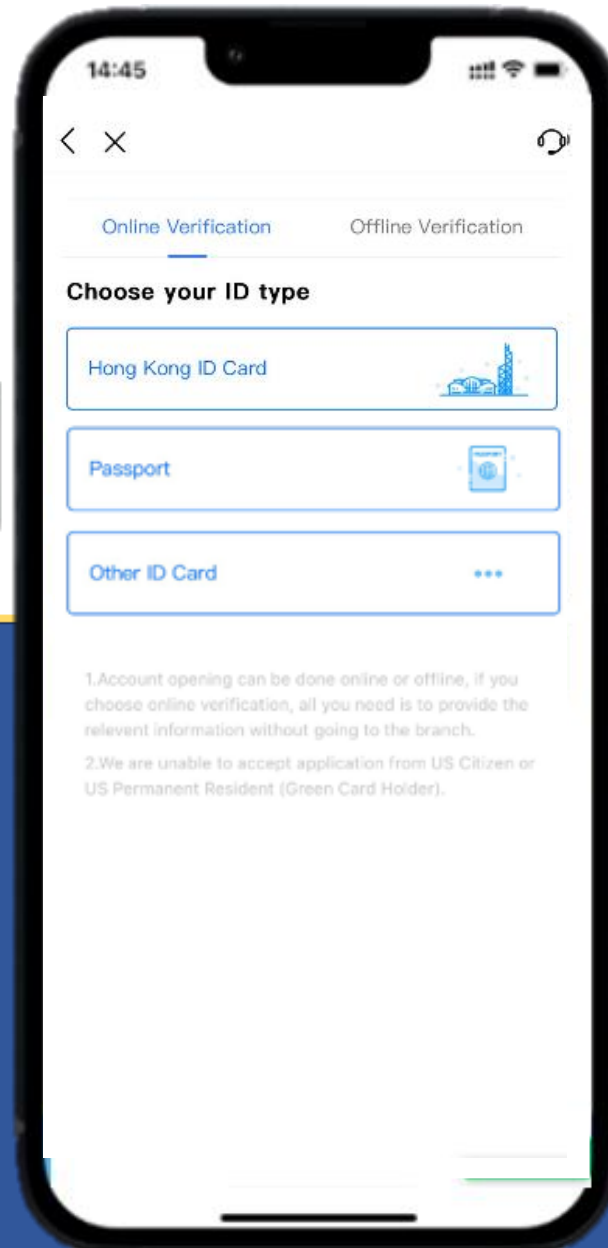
14:45

Online Verification

Offline Verification

Choose your ID type

Hong Kong ID Card

Passport

Other ID Card

•••

1.Account opening can be done online or offline, if you choose online verification, all you need is to provide the relevent information without going to the branch.

2.We are unable to accept application from US Citizen or US Permanent Resident (Green Card Holder).